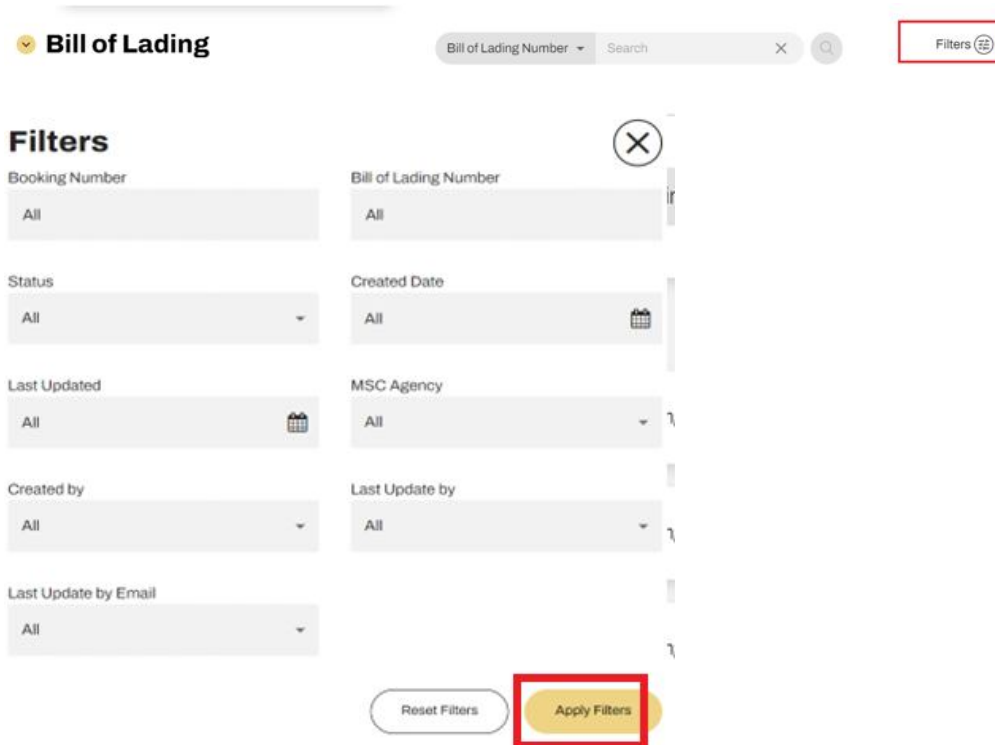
Bill of Lading

Bill of Lading Number

Search

Filters

Filters

Booking Number

All

Bill of Lading Number

All

Status

All

Created Date

All

Last Updated

All

MSC Agency

All

Created by

All

Last Update by

All

Last Update by Email

All

Reset Filters

Apply Filters